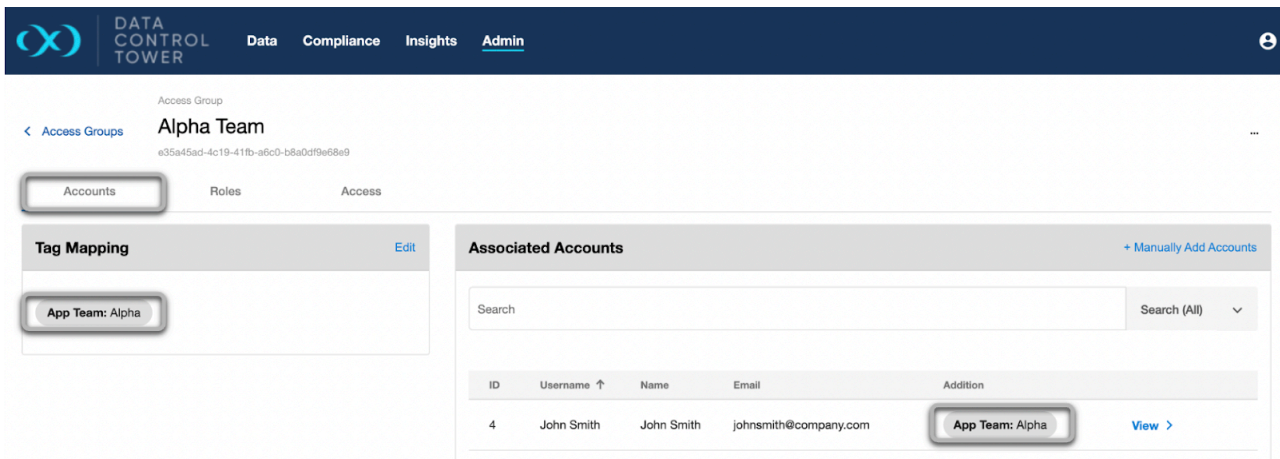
DATA CONTROL TOWER

Data Compliance Insights Admin

Access Group
< Access Groups
Alpha Team
e35a45ad-4c19-41fb-a6c0-b8a0df9e68e9

...

Accounts Roles Access

Tag Mapping Edit

App Team: Alpha

Associated Accounts + Manually Add Accounts

Search
Search (All)

| ID | Username ↑ | Name | Email | Addition | |
|---|---|---|---|---|---|
| 4 | John Smith | John Smith | johnsmith@company.com | App Team: Alpha | View > |